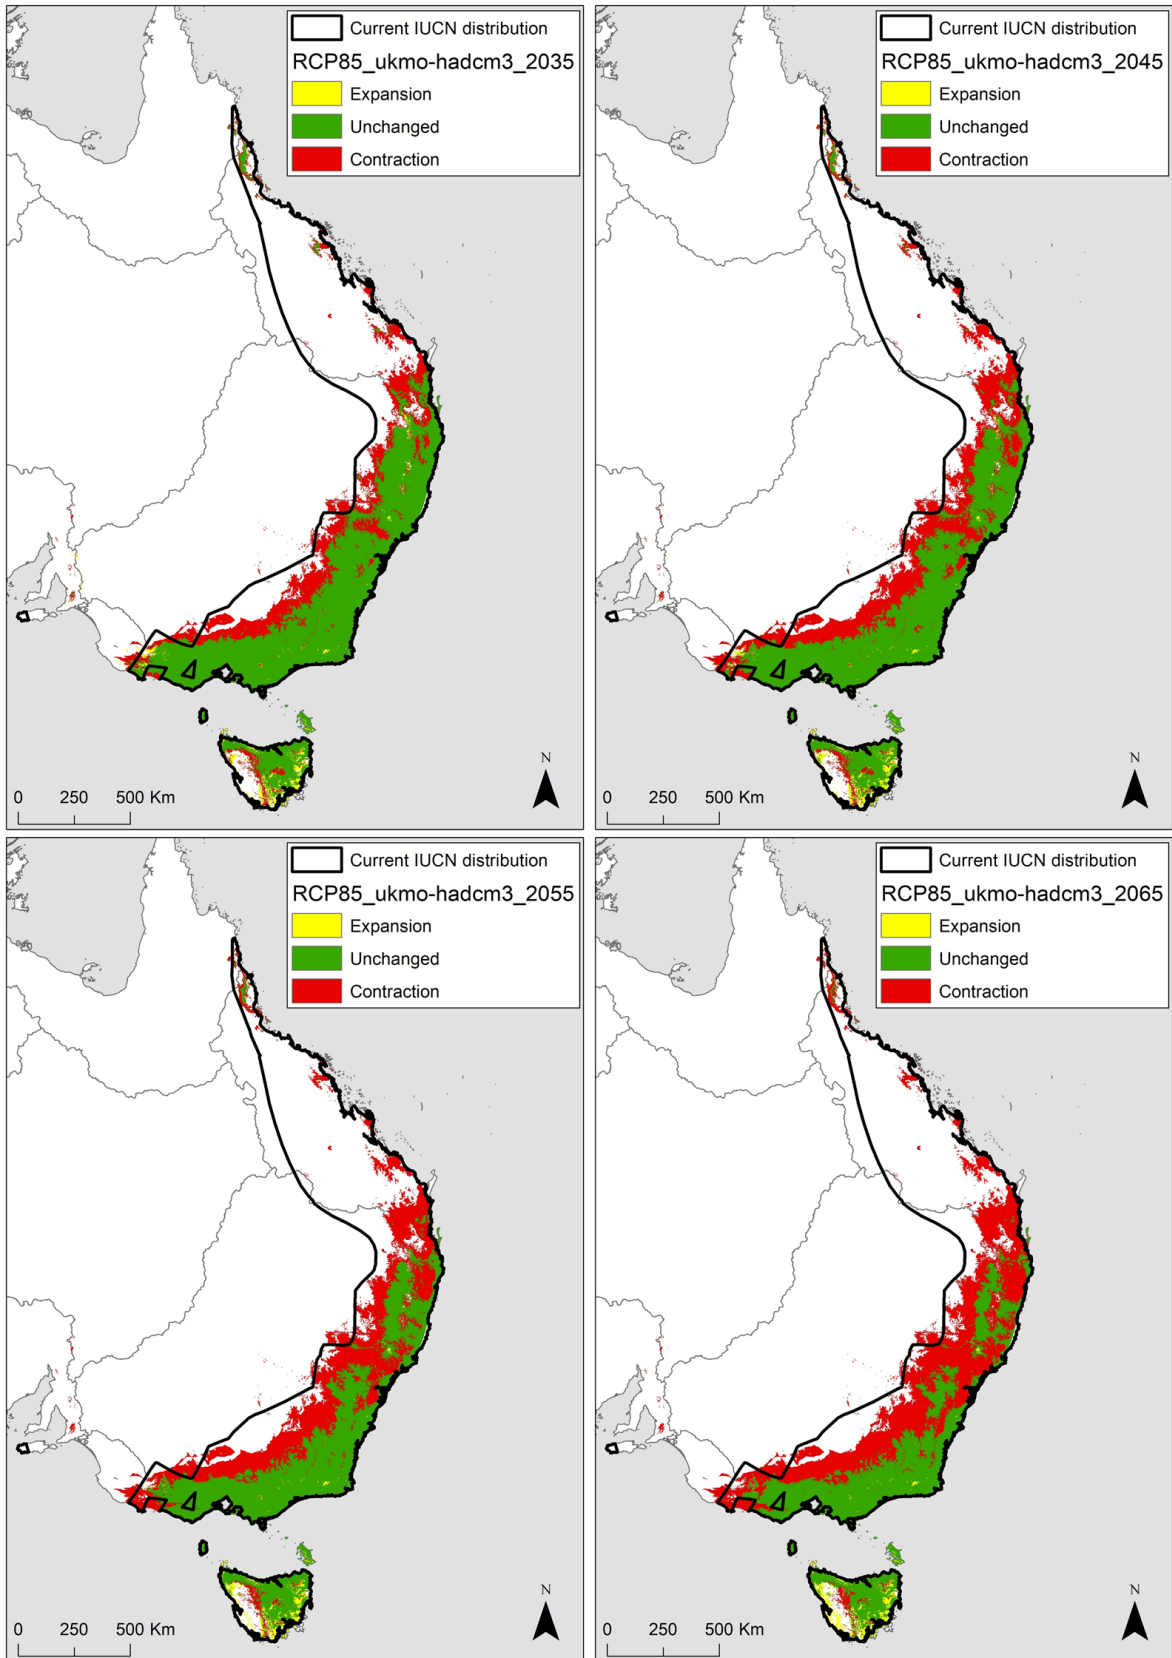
Current IUCN distribution
RCP85_ukmo-hadcm3_2035
Expansion
Unchanged
Contraction

N

0 250 500 Km

Current IUCN distribution
RCP85_ukmo-hadcm3_2045
Expansion
Unchanged
Contraction

N

0 250 500 Km

Current IUCN distribution
RCP85_ukmo-hadcm3_2055
Expansion
Unchanged
Contraction

N

0 250 500 Km

Current IUCN distribution
RCP85_ukmo-hadcm3_2065
Expansion
Unchanged
Contraction

N

0 250 500 Km